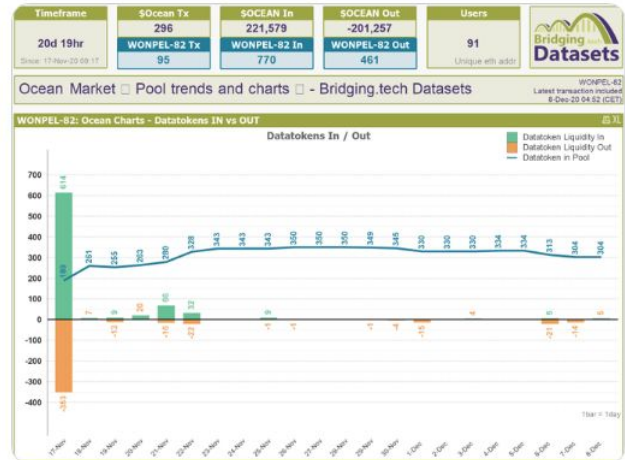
| Timeframe | $Ocean Tx | $OCEAN In | $OCEAN Out | Users |
|---|---|---|---|---|
| 20d 19hr | 296 | 221,579 | -201,257 | 91 |
| Since: 17-Nov-20 09:17 | WONPEL-82 Tx | WONPEL-82 In | WONPEL-82 Out | Unique eth addr |
| | 95 | 770 | 461 | |

Bridging tech Datasets

Ocean Market □ Pool trends and charts □ - Bridging.tech Datasets

WONPEL-82
Latest transaction included
6-Dec-20 04:52 (CET)

WONPEL-82: Ocean Charts - Datatokens IN vs OUT

Datatokens In / Out

Datatoken Liquidity In
Datatoken Liquidity Out
Datatoken in Pool

700
600
500
400
300
200
100
0
-100
-200
-300
-400

614
-353
189
261
255
263
266
280
328
343
343
343
350
350
350
349
345
330
330
330
334
334
313
304
304
7
9
-12
20
-16
60
-15
32
-22
9
-1
-1
-1
-4
-15
4
6
-16
-14
6

1bar = 1day

17-Nov
18-Nov
19-Nov
20-Nov
21-Nov
22-Nov
23-Nov
24-Nov
25-Nov
26-Nov
27-Nov
28-Nov
29-Nov
30-Nov
1-Dec
2-Dec
3-Dec
4-Dec
5-Dec
6-Dec
7-Dec
8-Dec